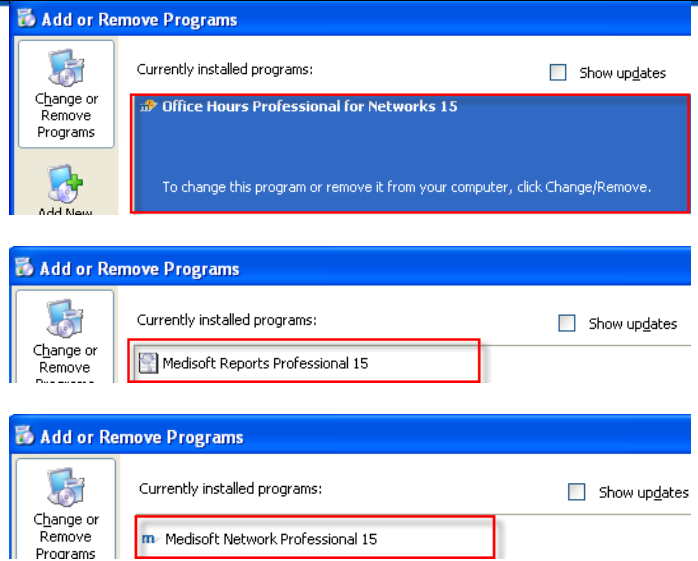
Add or Remove Programs

Change or Remove Programs

Add New

Currently installed programs:

Show updates

Office Hours Professional for Networks 15

To change this program or remove it from your computer, click Change/Remove.

Add or Remove Programs

Change or Remove Programs

Currently installed programs:

Show updates

Medisoft Reports Professional 15

Add or Remove Programs

Change or Remove Programs

Currently installed programs:

Show updates

Medisoft Network Professional 15